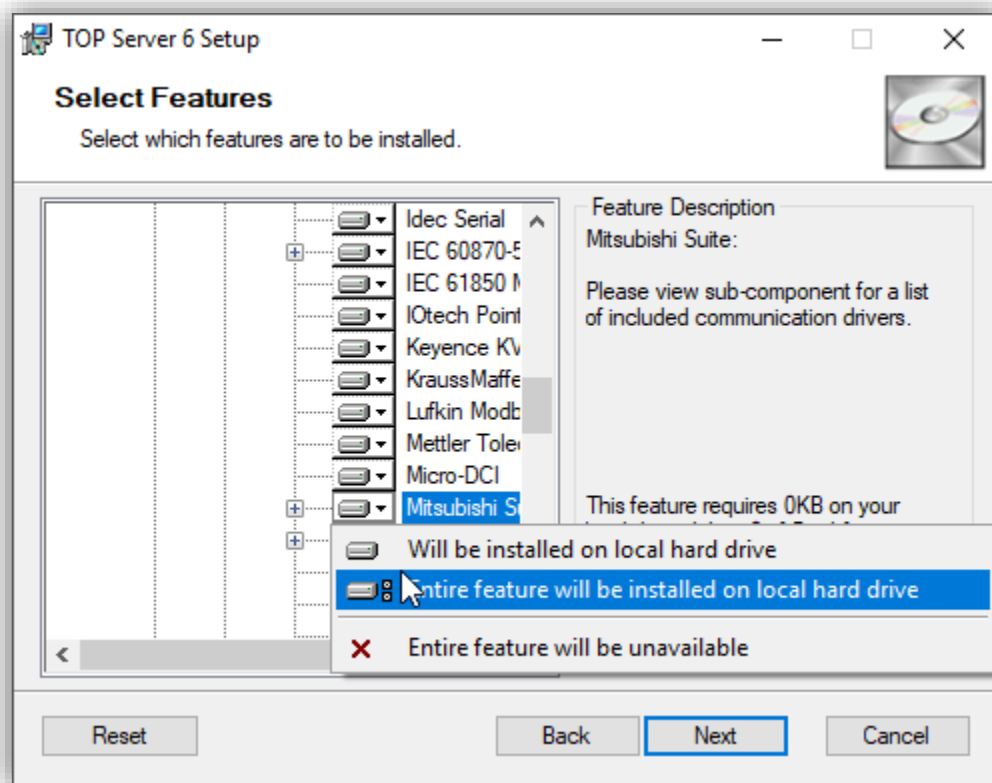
TOP Server 6 Setup

Select Features

Select which features are to be installed.

Idec Serial
IEC 60870-5
IEC 61850 M
IOtech Point
Keyence KV
KraussMaffe
Lufkin Modb
Mettler Tole
Micro-DCI
Mitsubishi S

Feature Description
Mitsubishi Suite:

Please view sub-component for a list of included communication drivers.

This feature requires 0KB on your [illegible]

Will be installed on local hard drive
Entire feature will be installed on local hard drive
Entire feature will be unavailable

Reset
Back
Next
Cancel